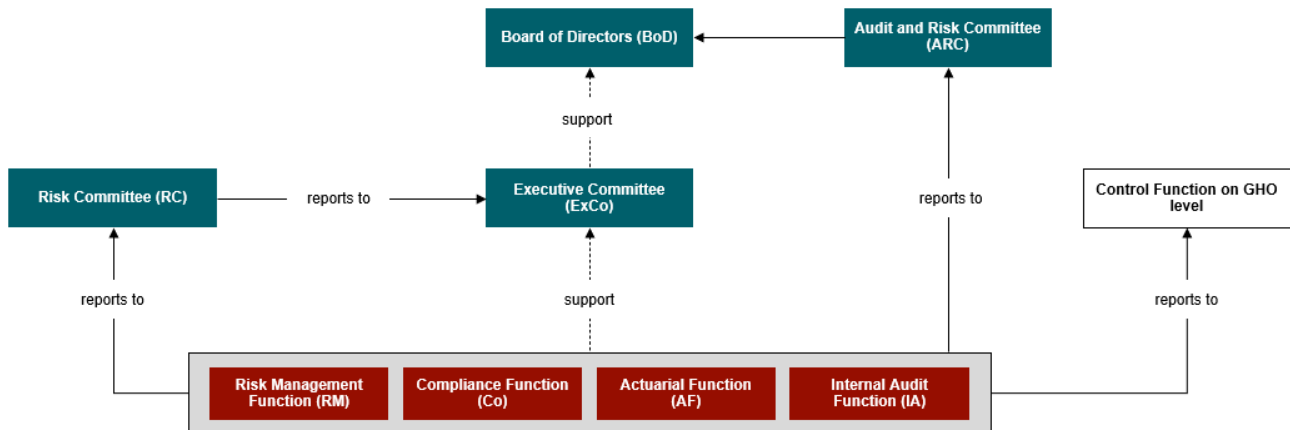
Board of Directors (BoD)

Audit and Risk Committee (ARC)

support

Risk Committee (RC)

reports to

Executive Committee (ExCo)

reports to

Control Function on GHO level

reports to

support

reports to

Risk Management Function (RM)

Compliance Function (Co)

Actuarial Function (AF)

Internal Audit Function (IA)